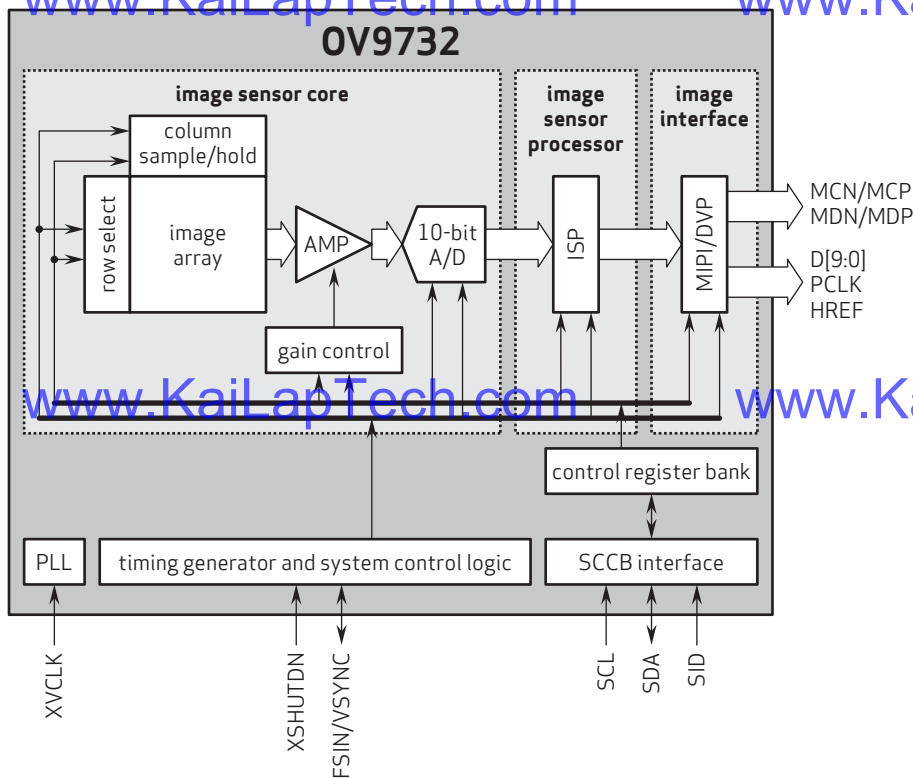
www.KaiLapTech.com www.Ka

OV9732

image sensor core

image sensor processor

image interface

column sample/hold

row select

image array

AMP

10-bit A/D

ISP

MIPI/DVP

MCN/MCP
MDN/MDP

D[9:0]
PCLK
HREF

gain control

www.KaiLapTech.com www.Ka

control register bank

PLL

timing generator and system control logic

SCCB interface

XVCLK

XSHUTDN

FSIN/VSYNC

SCL

SDA

SID